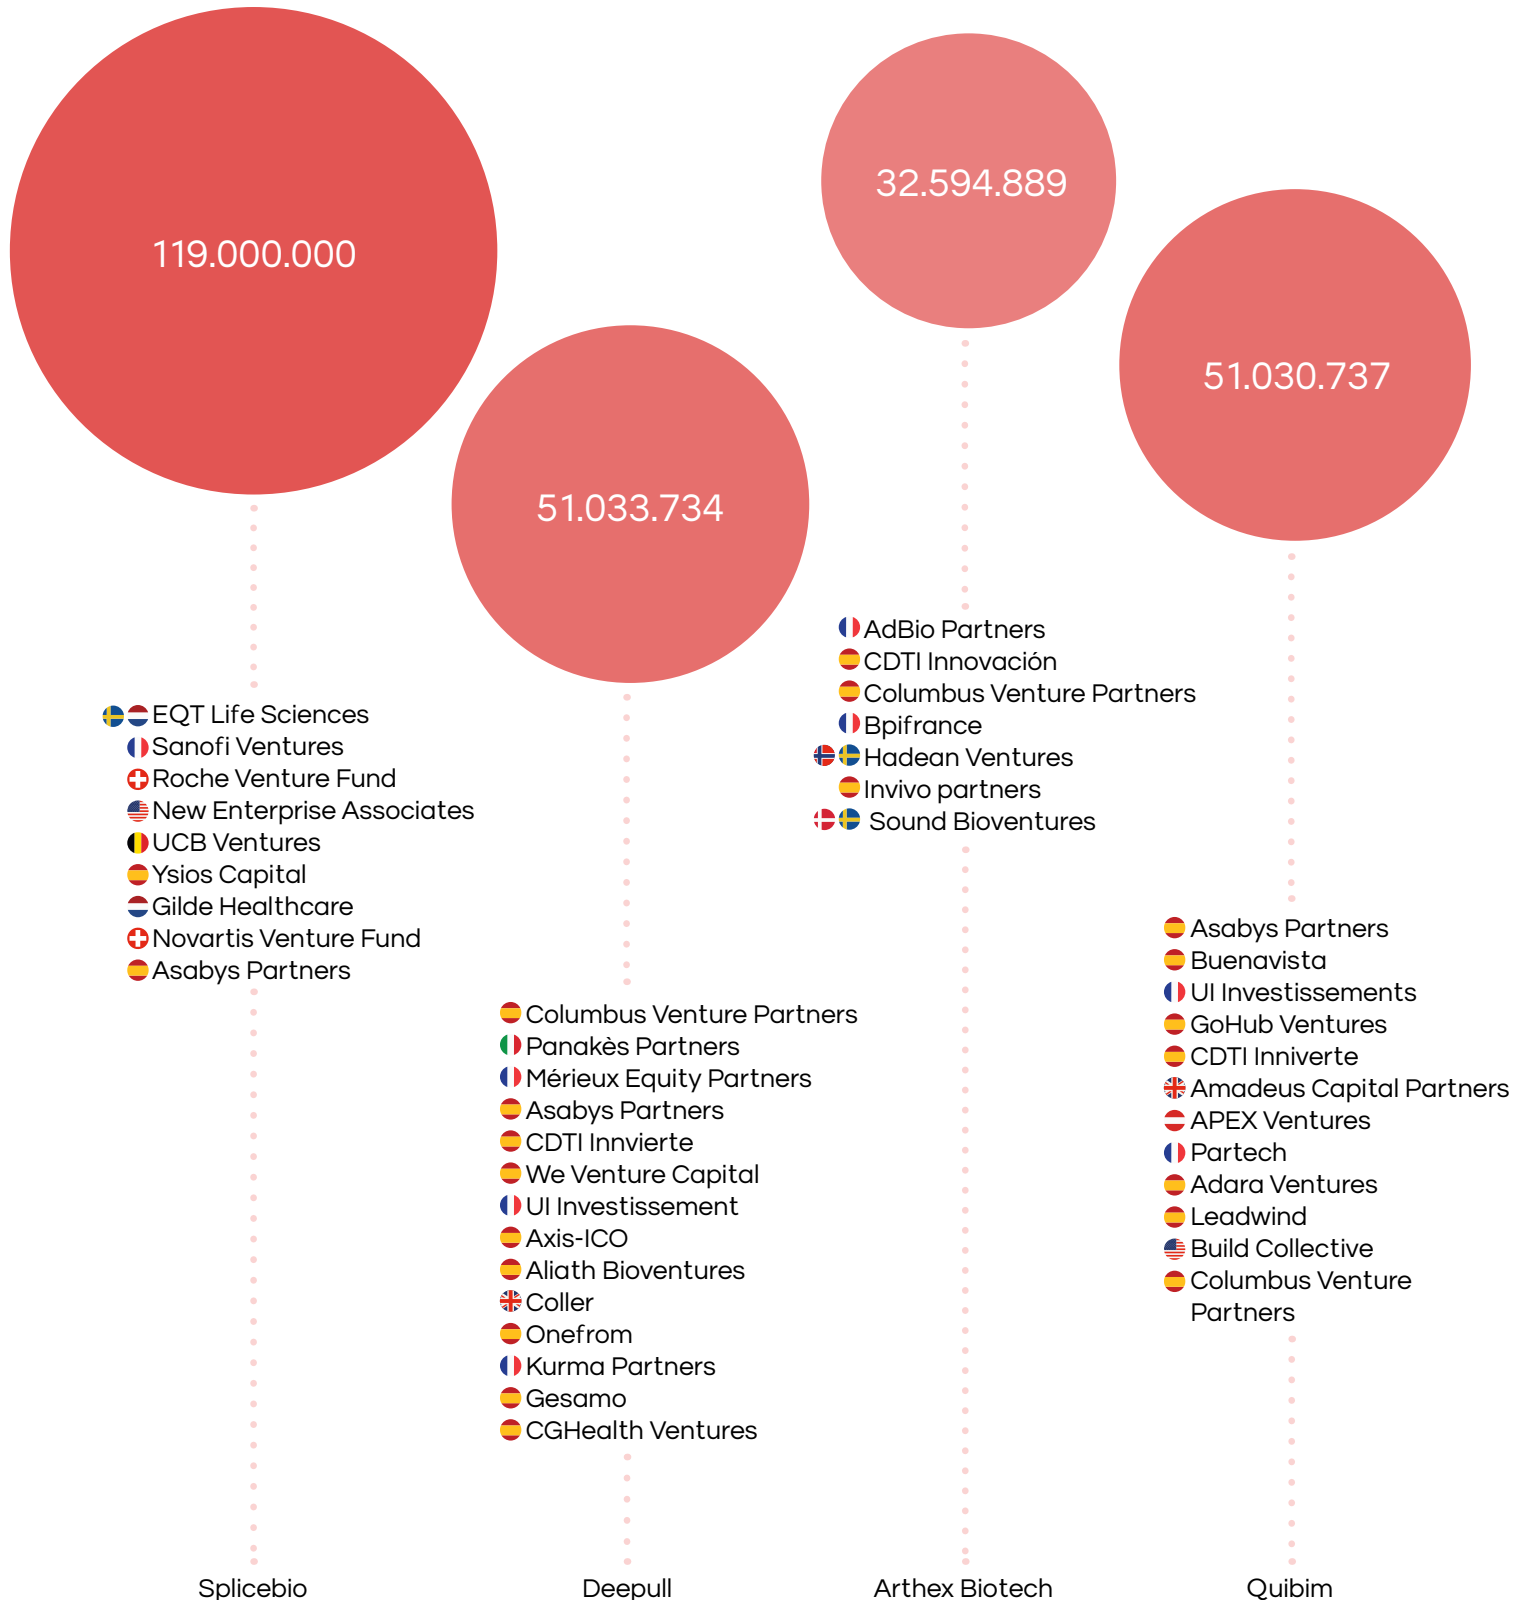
119.000.000

EQT Life Sciences
Sanofi Ventures
Roche Venture Fund
New Enterprise Associates
UCB Ventures
Ysios Capital
Gilde Healthcare
Novartis Venture Fund
Asabys Partners

Splicebio

51.033.734

Columbus Venture Partners
Panakès Partners
Mérieux Equity Partners
Asabys Partners
CDTI Innvierte
We Venture Capital
UI Investissement
Axis-ICO
Aliath Bioventures
Coller
Onefrom
Kurma Partners
Gesamo
CGHealth Ventures

Deepull

32.594.889

AdBio Partners
CDTI Innovación
Columbus Venture Partners
Bpifrance
Hadean Ventures
Invivo partners
Sound Bioventures

Arthex Biotech

51.030.737

Asabys Partners
Buenavista
UI Investissements
GoHub Ventures
CDTI Inniverte
Amadeus Capital Partners
APEX Ventures
Partech
Adara Ventures
Leadwind
Build Collective
Columbus Venture Partners

Quibim